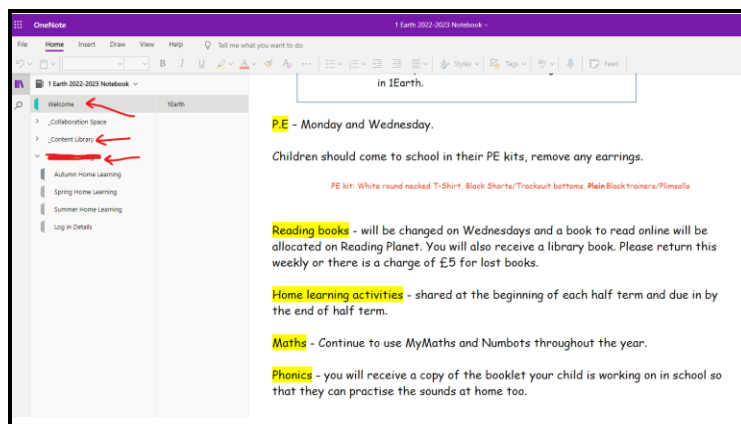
OneNote

1 Earth 2022-2023 Notebook

File Home Insert Draw View Help Tell me what you want to do

Styles Tags Feed

1 Earth 2022-2023 Notebook

Welcome

1Earth

_Collaboration Space

_Content Library

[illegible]

Autumn Home Learning

Spring Home Learning

Summer Home Learning

Log in Details

in 1Earth.

P.E – Monday and Wednesday.

Children should come to school in their PE kits, remove any earrings.

PE kit: White round necked T-Shirt, Black Shorts/Tracksuit bottoms, Plain Black trainers/Plimsolls

Reading books - will be changed on Wednesdays and a book to read online will be allocated on Reading Planet. You will also receive a library book. Please return this weekly or there is a charge of £5 for lost books.

Home learning activities - shared at the beginning of each half term and due in by the end of half term.

Maths - Continue to use MyMaths and Numbots throughout the year.

Phonics - you will receive a copy of the booklet your child is working on in school so that they can practise the sounds at home too.